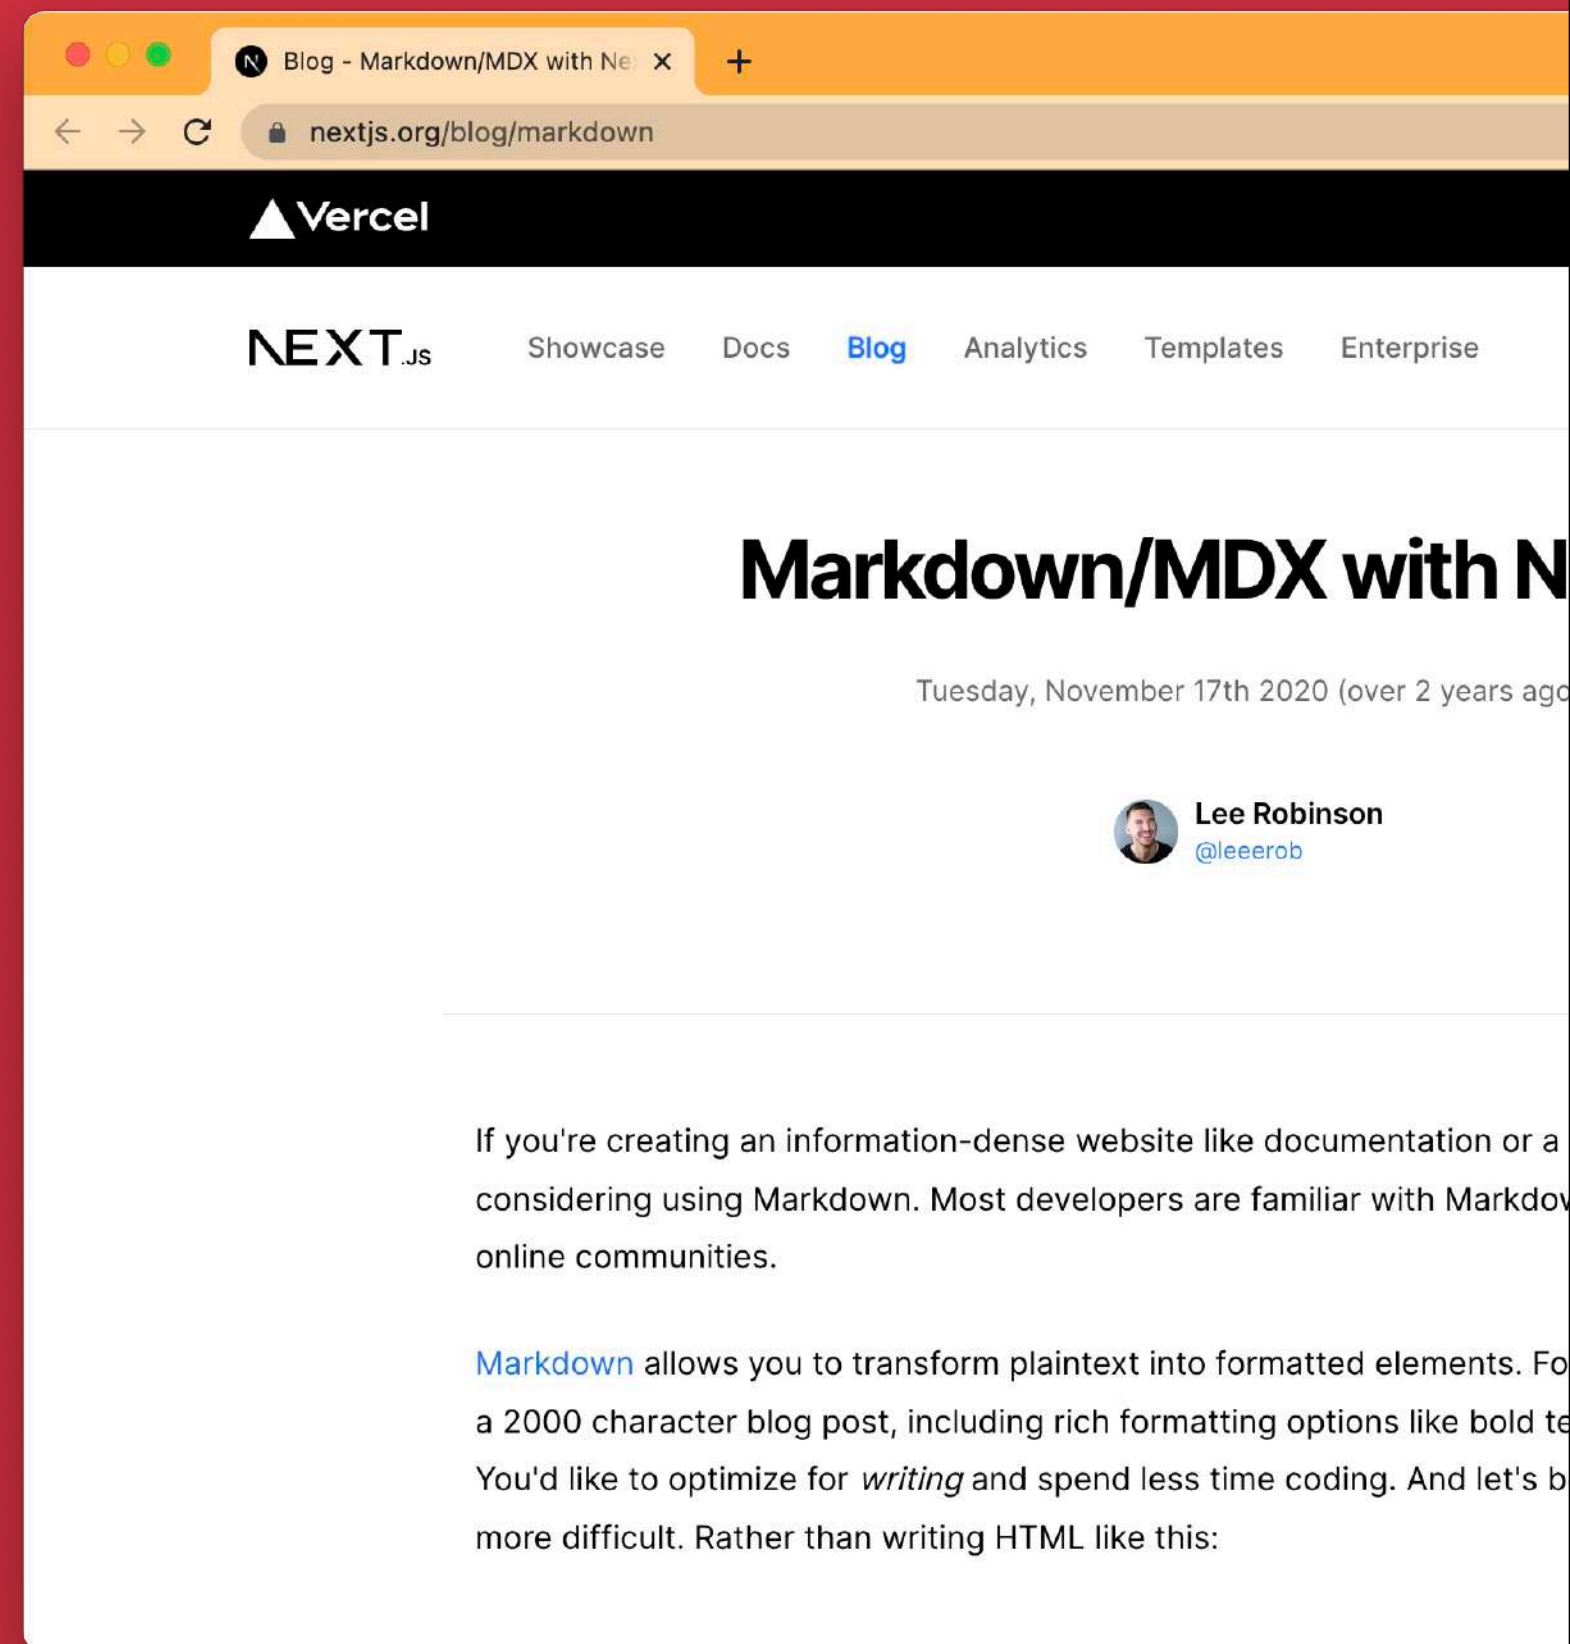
Blog - Markdown/MDX with Ne

nextjs.org/blog/markdown

Vercel

NEXT.JS Showcase Docs Blog Analytics Templates Enterprise

Markdown/MDX with N

Tuesday, November 17th 2020 (over 2 years ago

Lee Robinson
@leeerob

If you're creating an information-dense website like documentation or a considering using Markdown. Most developers are familiar with Markdov online communities.

Markdown allows you to transform plaintext into formatted elements. Fo a 2000 character blog post, including rich formatting options like bold te You'd like to optimize for *writing* and spend less time coding. And let's b more difficult. Rather than writing HTML like this: